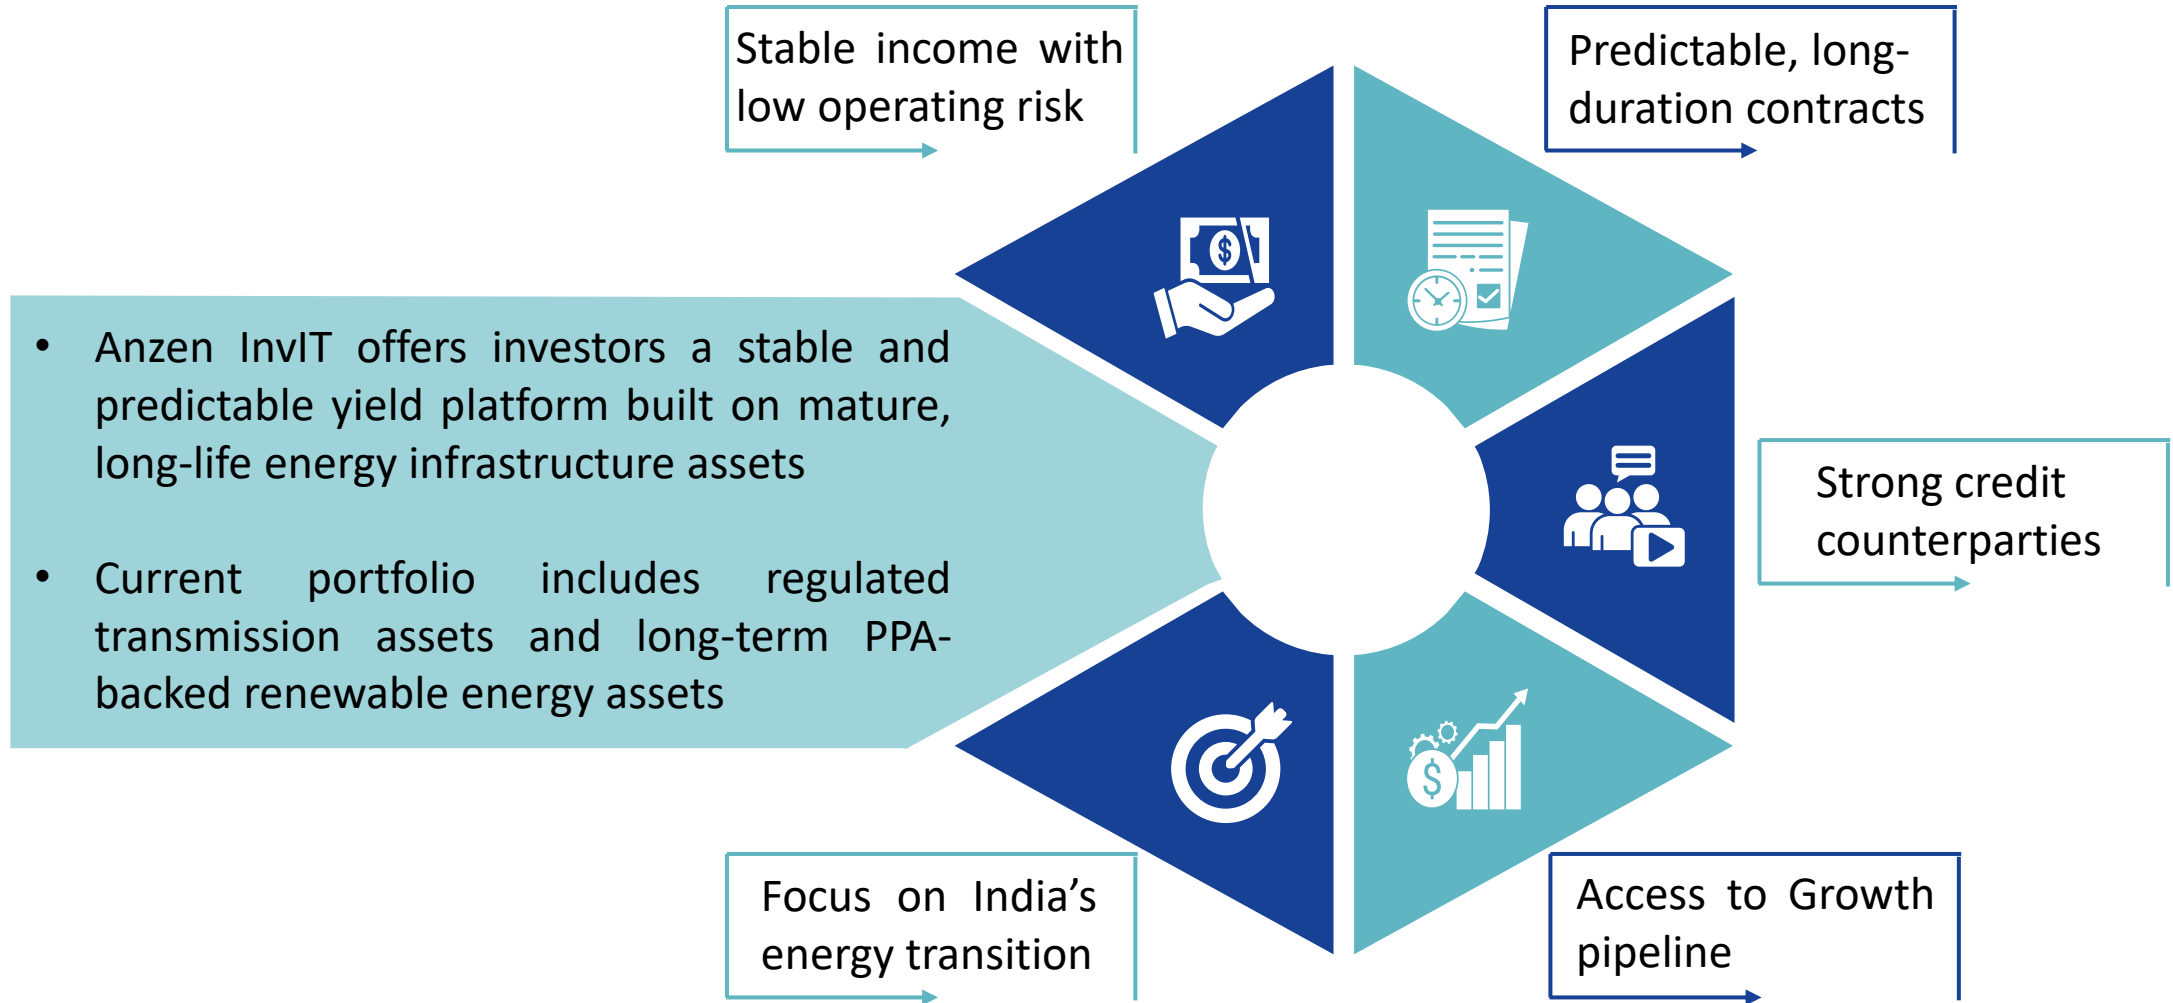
Stable income with low operating risk

Predictable, long-duration contracts

• Anzen InvIT offers investors a stable and predictable yield platform built on mature, long-life energy infrastructure assets

• Current portfolio includes regulated transmission assets and long-term PPA-backed renewable energy assets

Strong credit counterparties

Focus on India’s energy transition

Access to Growth pipeline